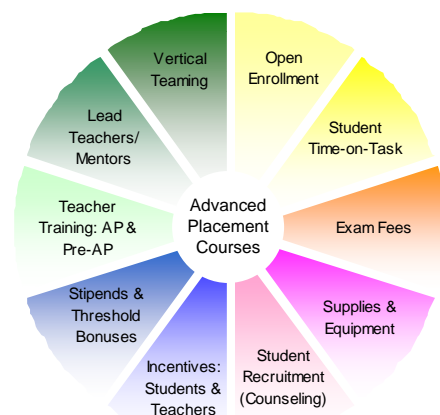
Advanced Placement Courses

Open Enrollment

Student Time-on-Task

Exam Fees

Supplies & Equipment

Student Recruitment (Counseling)

Incentives: Students & Teachers

Stipends & Threshold Bonuses

Teacher Training: AP & Pre-AP

Lead Teachers/ Mentors

Vertical Teaming